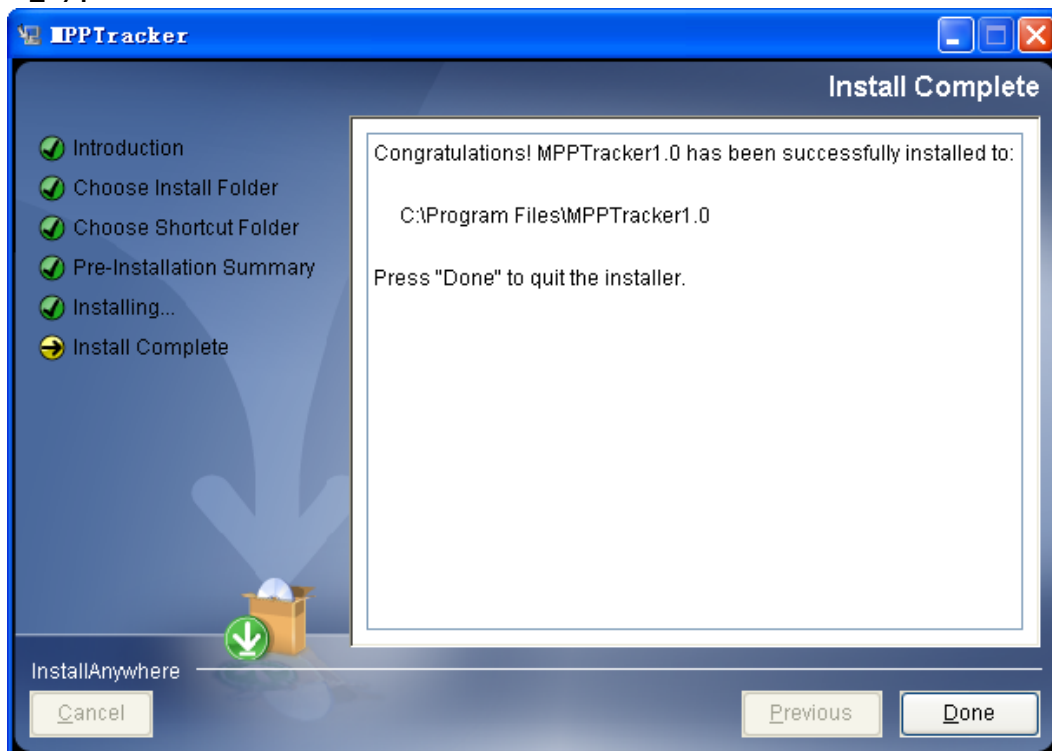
MPPTracker

Install Complete

Introduction
Choose Install Folder
Choose Shortcut Folder
Pre-Installation Summary
Installing...
Install Complete

Congratulations! MPPTracker1.0 has been successfully installed to:

C:\Program Files\MPPTracker1.0

Press "Done" to quit the installer.

InstallAnywhere

Cancel

Previous

Done